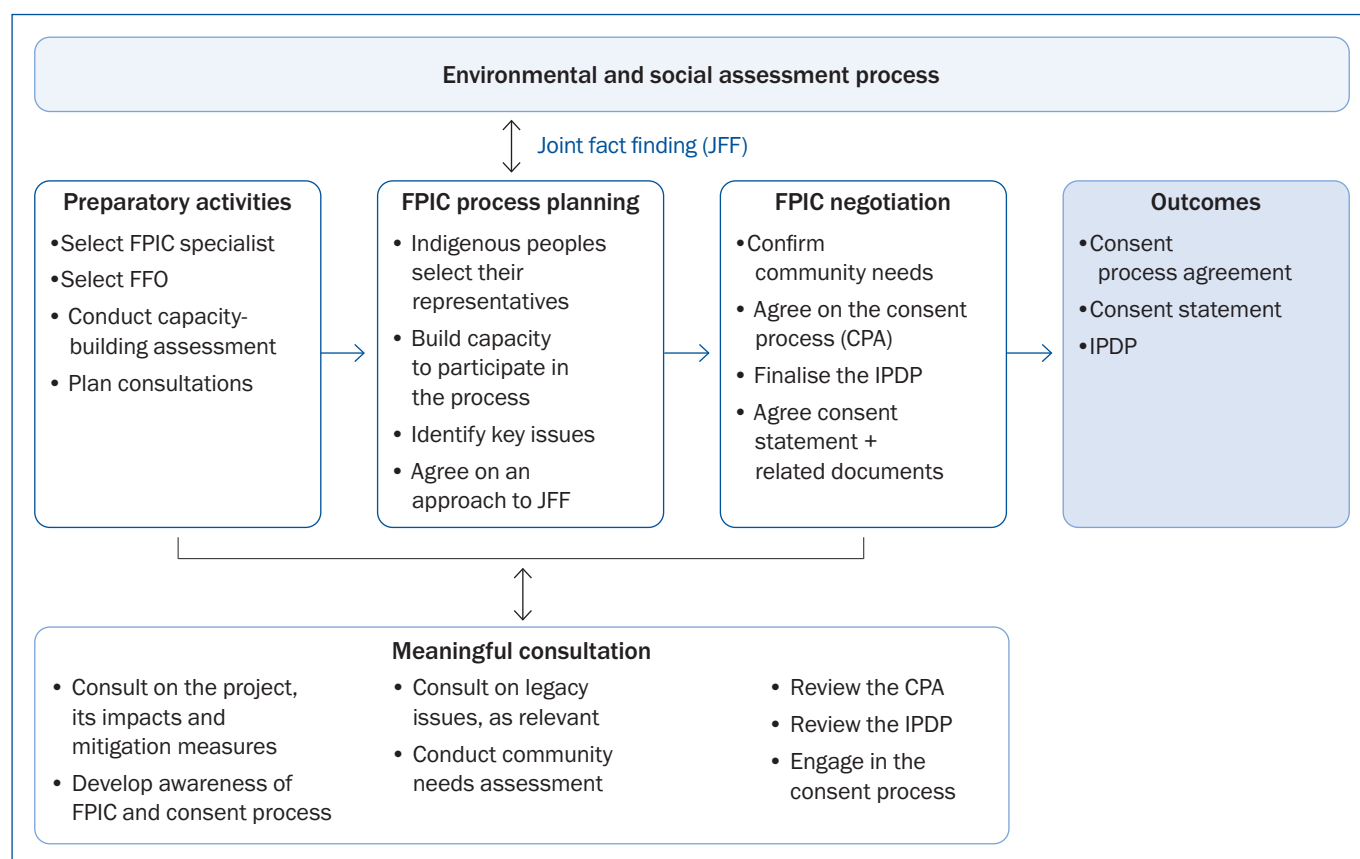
Environmental and social assessment process

Joint fact finding (JFF)

Preparatory activities
• Select FPIC specialist
• Select FFO
• Conduct capacity-building assessment
• Plan consultations

FPIC process planning
• Indigenous peoples select their representatives
• Build capacity to participate in the process
• Identify key issues
• Agree on an approach to JFF

FPIC negotiation
• Confirm community needs
• Agree on the consent process (CPA)
• Finalise the IPDP
• Agree consent statement + related documents

Outcomes
• Consent process agreement
• Consent statement
• IPDP

Meaningful consultation
• Consult on the project, its impacts and mitigation measures
• Develop awareness of FPIC and consent process
• Consult on legacy issues, as relevant
• Conduct community needs assessment
• Review the CPA
• Review the IPDP
• Engage in the consent process